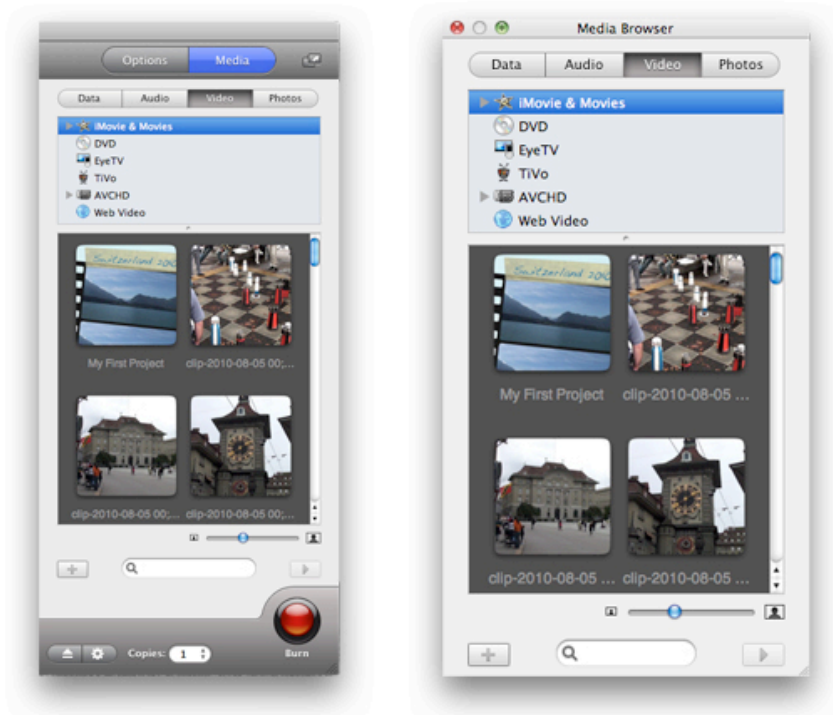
Options Media

Data Audio Video Photos

iMovie & Movies
DVD
EyeTV
TiVo
AVCHD
Web Video

Switzerland 200

My First Project clip-2010-08-05 00;...

clip-2010-08-05 00;... clip-2010-08-05 00;...

Copies: 1

Burn

Media Browser

Data Audio Video Photos

iMovie & Movies
DVD
EyeTV
TiVo
AVCHD
Web Video

Switzerland 200

My First Project clip-2010-08-05 ...

clip-2010-08-05 ... clip-2010-08-05 ...